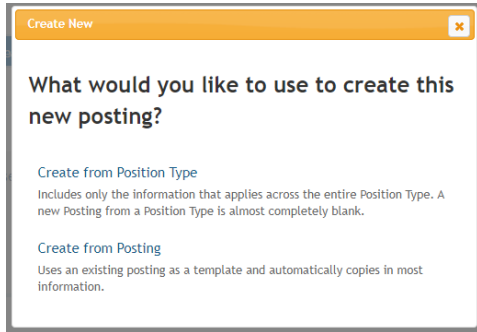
Create New

×

What would you like to use to create this new posting?

Create from Position Type

Includes only the information that applies across the entire Position Type. A new Posting from a Position Type is almost completely blank.

Create from Posting

Uses an existing posting as a template and automatically copies in most information.